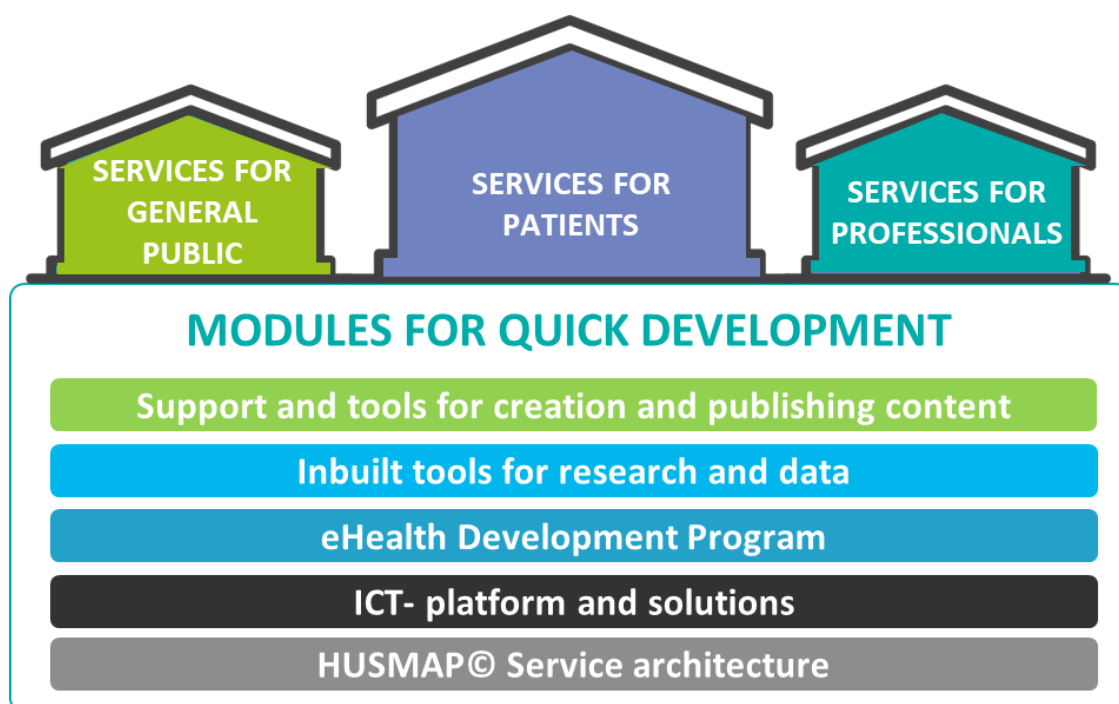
SERVICES FOR GENERAL PUBLIC

SERVICES FOR PATIENTS

SERVICES FOR PROFESSIONALS

MODULES FOR QUICK DEVELOPMENT

Support and tools for creation and publishing content

Inbuilt tools for research and data

eHealth Development Program

ICT- platform and solutions

HUSMAP© Service architecture